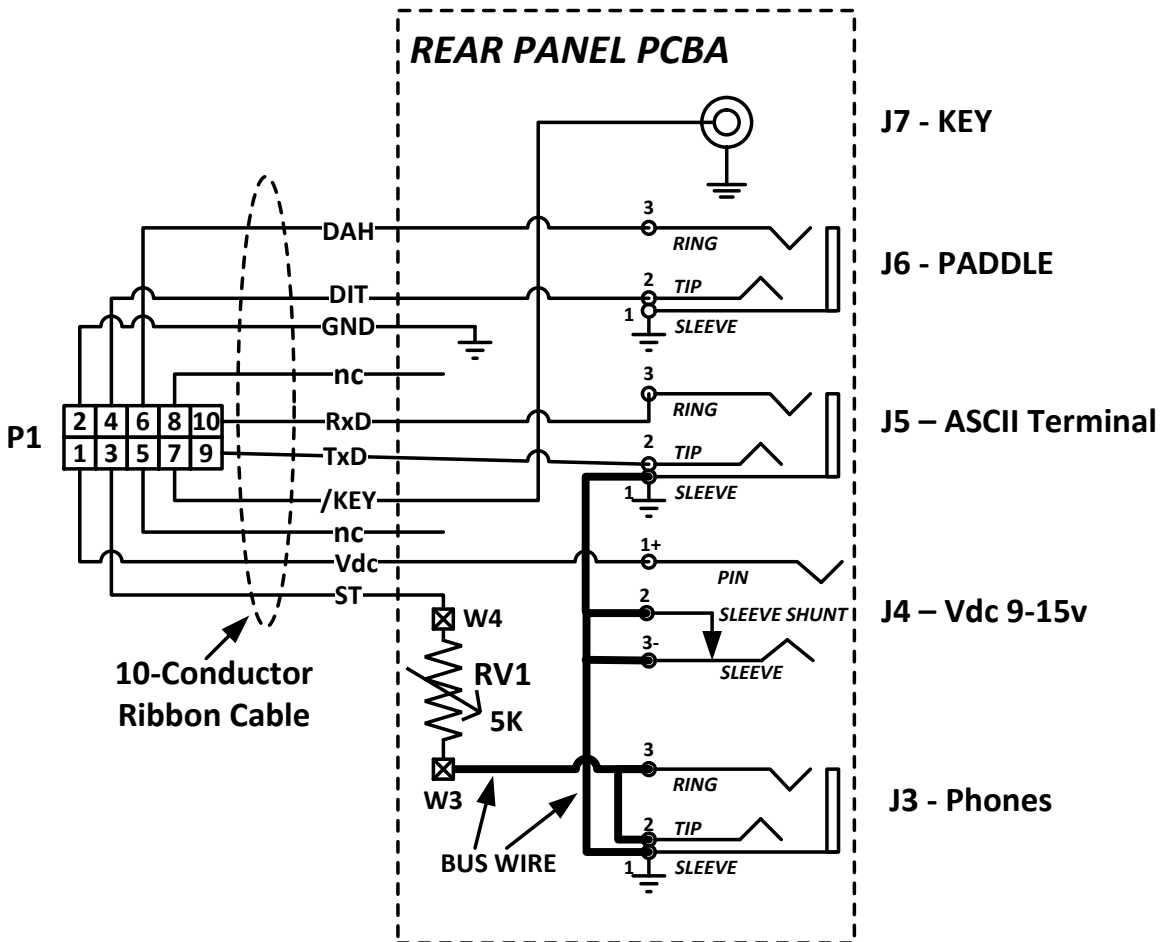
REAR PANEL PCBA

J7 - KEY

DAH
3
RING
J6 - PADDLE

DIT
2
TIP
1
SLEEVE
GND

nc
3
RING

P1

| 2 | 4 | 6 | 8 | 10 |
|---|---|---|---|---|
| 1 | 3 | 5 | 7 | 9 |

RxD
J5 – ASCII Terminal
TxD
2
TIP
1
SLEEVE
/KEY
nc
Vdc
1+
PIN
ST
2
SLEEVE SHUNT
J4 – Vdc 9-15v
W4
3-
SLEEVE
10-Conductor Ribbon Cable
RV1
5K
3
RING
W3
J3 - Phones
2
TIP
1
SLEEVE
BUS WIRE